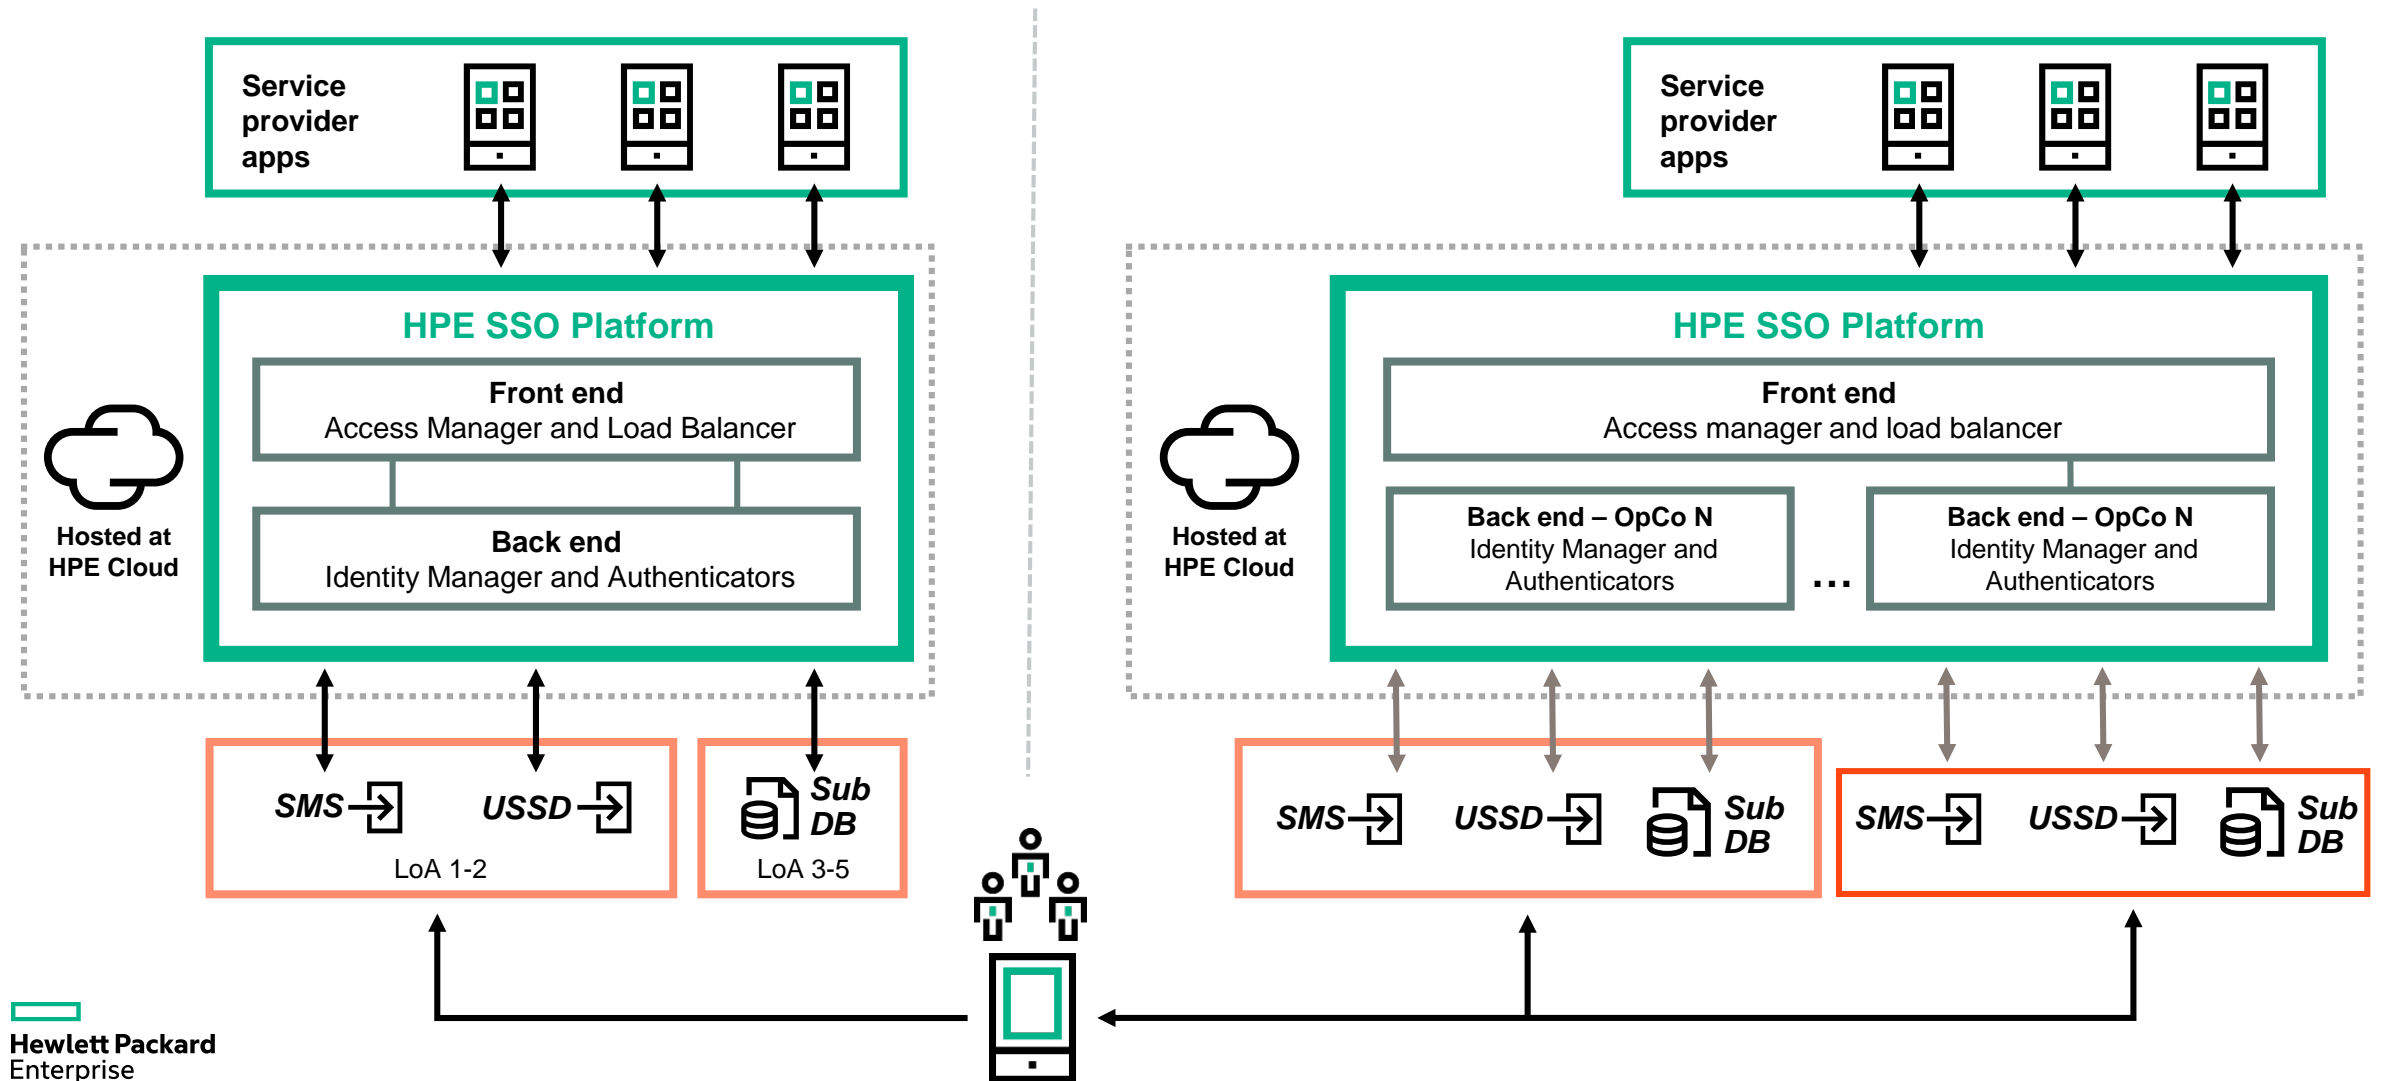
Service provider apps

HPE SSO Platform

Front end
Access Manager and Load Balancer

Back end
Identity Manager and Authenticators

Hosted at HPE Cloud

SMS USSD
LoA 1-2

Sub DB
LoA 3-5

Service provider apps

HPE SSO Platform

Front end
Access manager and load balancer

Back end – OpCo N
Identity Manager and Authenticators

...

Back end – OpCo N
Identity Manager and Authenticators

Hosted at HPE Cloud

SMS USSD Sub DB

SMS USSD Sub DB

Hewlett Packard Enterprise